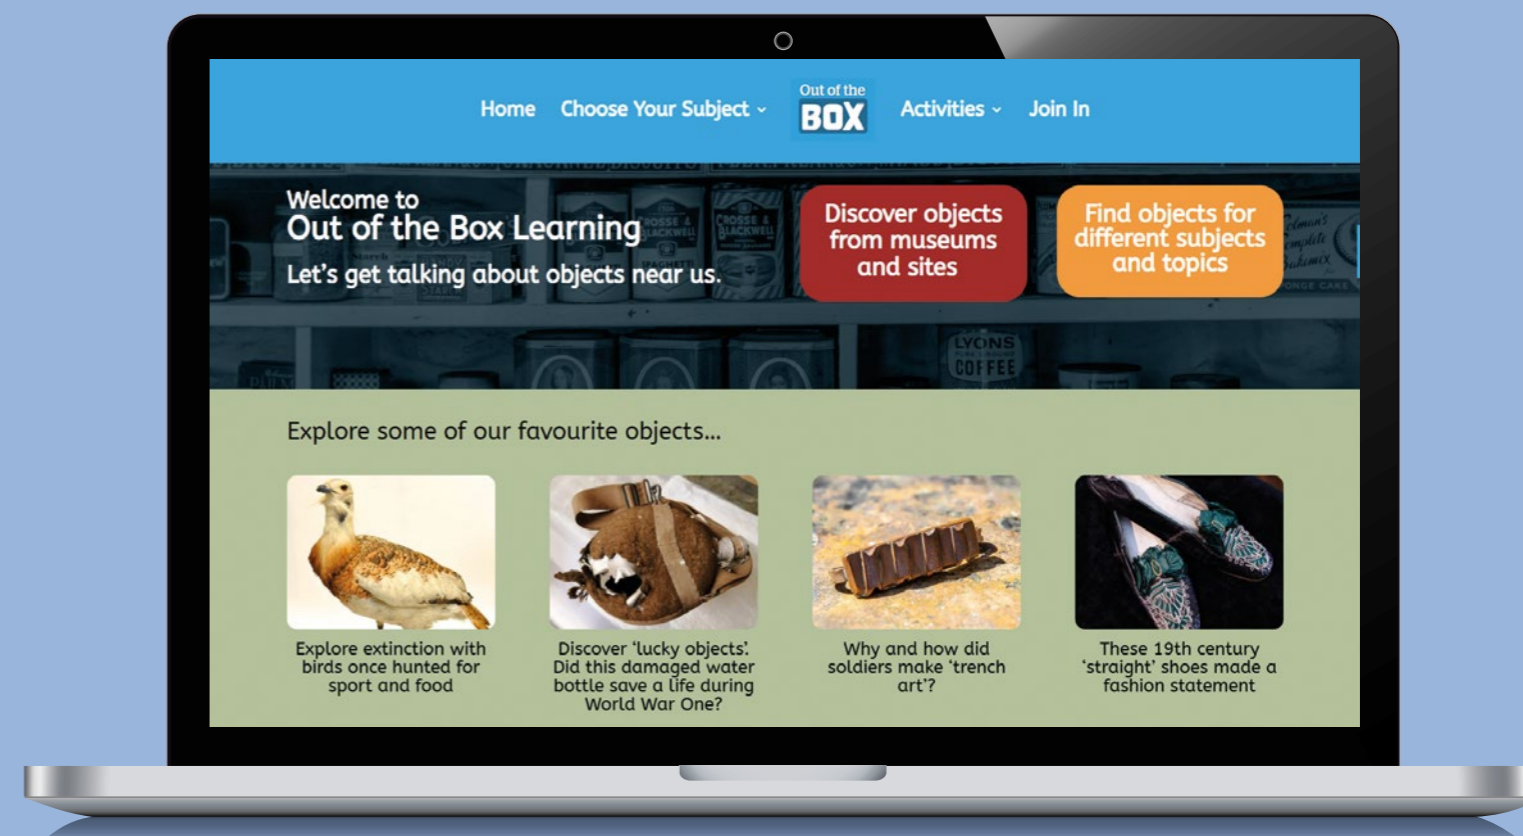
Home Choose Your Subject Out of the BOX Activities Join In

Welcome to
Out of the Box Learning
Let's get talking about objects near us.

Discover objects from museums and sites

Find objects for different subjects and topics

LYONS COFFEE

Explore some of our favourite objects...

Explore extinction with birds once hunted for sport and food

Discover 'lucky objects'. Did this damaged water bottle save a life during World War One?

Why and how did soldiers make 'trench art'?

These 19th century 'straight' shoes made a fashion statement